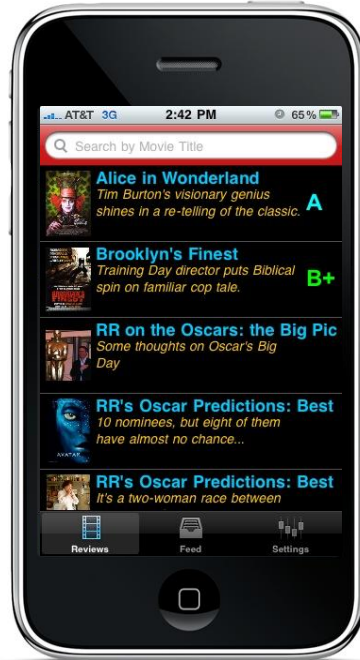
AT&T 3G 2:42 PM 65 %

Search by Movie Title

Alice in Wonderland
Tim Burton's visionary genius shines in a re-telling of the classic.
A

Brooklyn's Finest
Training Day director puts Biblical spin on familiar cop tale.
B+

RR on the Oscars: the Big Pic
Some thoughts on Oscar's Big Day

RR's Oscar Predictions: Best
10 nominees, but eight of them have almost no chance...

RR's Oscar Predictions: Best
It's a two-woman race between

Reviews
Feed
Settings